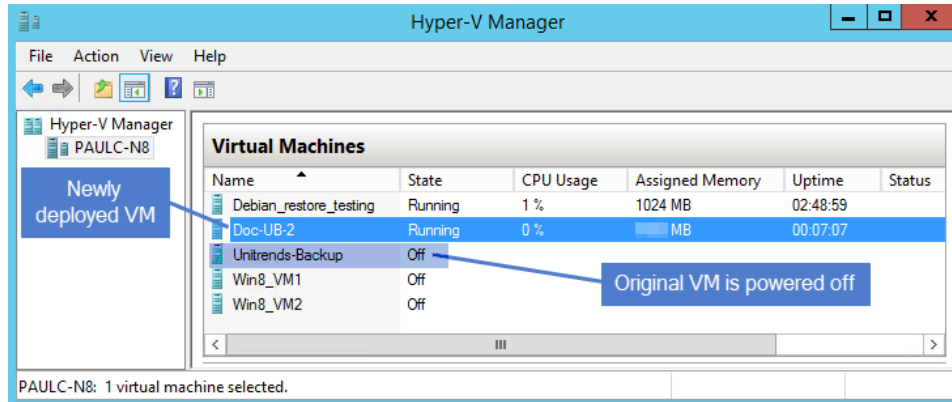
Hyper-V Manager

File Action View Help

Hyper-V Manager
PAULC-N8

Newly deployed VM

Virtual Machines

| Name | State | CPU Usage | Assigned Memory | Uptime | Status |
|---|---|---|---|---|---|
| Debian_restore_testing | Running | 1 % | 1024 MB | 02:48:59 | |
| Doc-UB-2 | Running | 0 % | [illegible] MB | 00:07:07 | |
| Unitrends-Backup | Off | | | | |
| Win8_VM1 | Off | | | | |
| Win8_VM2 | Off | | | | |

Original VM is powered off

PAULC-N8: 1 virtual machine selected.